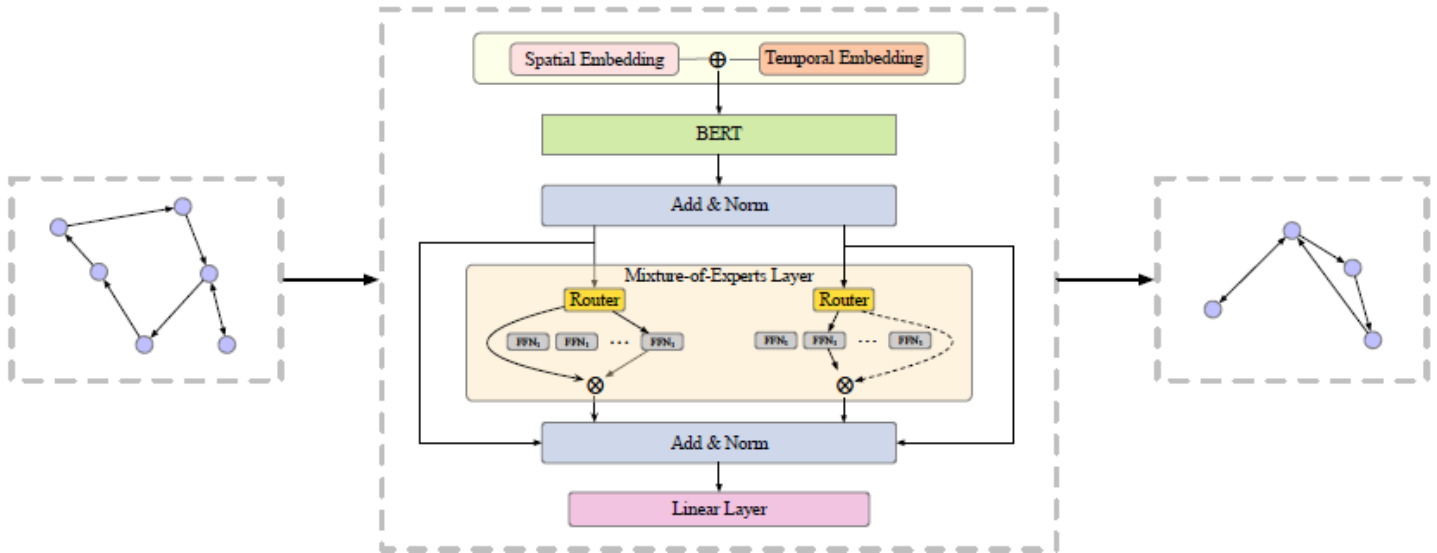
Spatial Embedding
$\oplus$
Temporal Embedding
BERT
Add & Norm
Mixture-of-Experts Layer
Router
$FFN_1$ $FFN_2$ ··· $FFN_3$
$\otimes$
Router
$FFN_1$ $FFN_2$ ··· $FFN_3$
$\otimes$
Add & Norm
Linear Layer